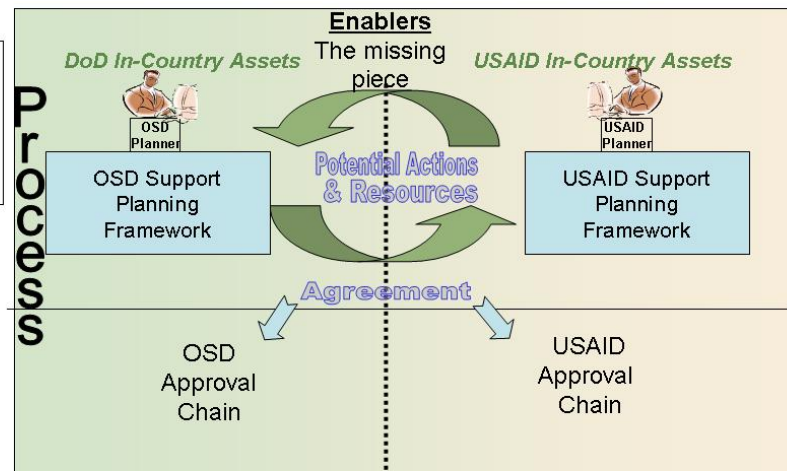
Enablers
The missing piece

DoD In-Country Assets

USAID In-Country Assets

Process

OSD Planner

USAID Planner

OSD Support Planning Framework

Potential Actions & Resources

USAID Support Planning Framework

Agreement

OSD Approval Chain

USAID Approval Chain